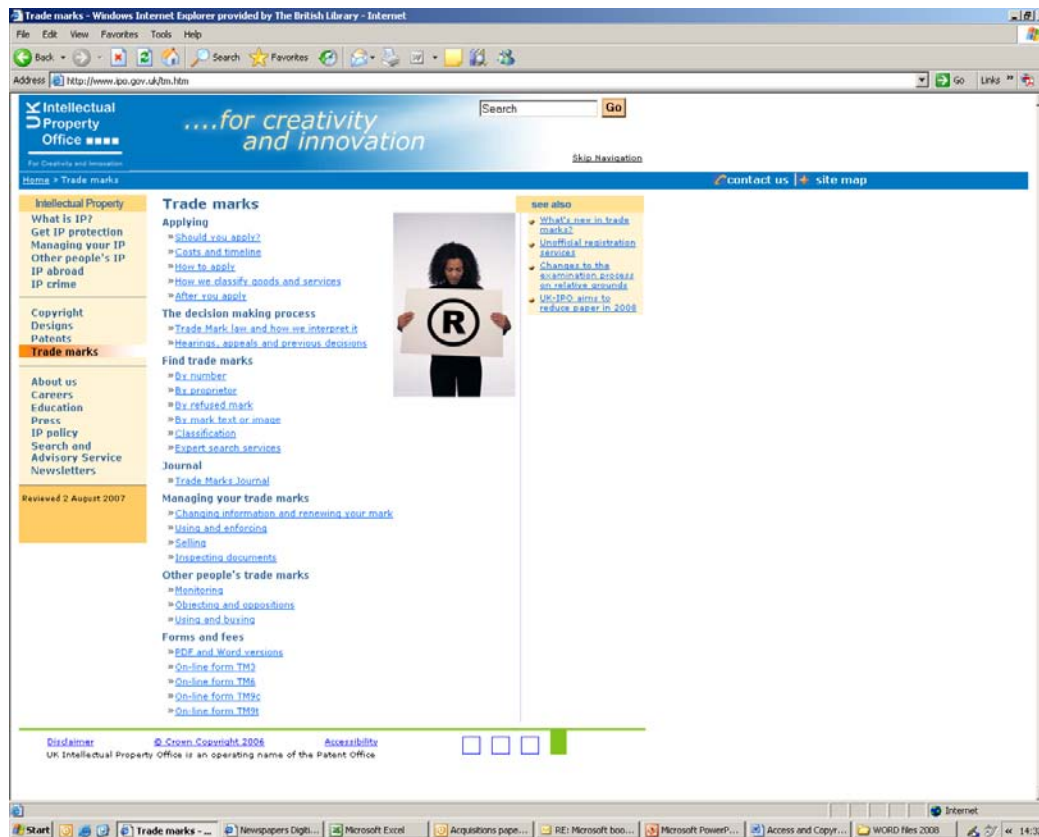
Trade marks - Windows Internet Explorer provided by The British Library - Internet

File Edit View Favorites Tools Help

Back Search Favorites

Address http://www.ipo.gov.uk/tm.htm

Go Links

Intellectual Property Office

For Creativity and Innovation

....for creativity and innovation

Search Go

Skip Navigation

Home > Trade marks

contact us | site map

Intellectual Property
What is IP?
Get IP protection
Managing your IP
Other people's IP
IP abroad
IP crime

Copyright
Designs
Patents
Trade marks

About us
Careers
Education
Press
IP policy
Search and Advisory Service
Newsletters

Reviewed 2 August 2007

Trade marks

Applying
» Should you apply?
» Costs and timeline
» How to apply
» How we classify goods and services
» After you apply

The decision making process
» Trade Mark law and how we interpret it
» Hearings, appeals and previous decisions

Find trade marks
» By number
» By proprietor
» By refused mark
» By mark text or image
» Classification
» Expert search services

Journal
» Trade Marks Journal

Managing your trade marks
» Changing information and renewing your mark
» Using and enforcing
» Selling
» Inspecting documents

Other people's trade marks
» Monitoring
» Objecting and oppositions
» Using and buying

Forms and fees
» PDF and Word versions
» On-line form TM3
» On-line form TM6
» On-line form TM9c
» On-line form TM9t

®

see also
What's new in trade marks?
Unofficial registration services
Changes to the examination process on relative grounds
UK-IPO aims to reduce paper in 2008

Disclaimer © Crown Copyright 2006 Accessibility
UK Intellectual Property Office is an operating name of the Patent Office

Internet

Start Trade marks - ... Newspapers Digiti... Microsoft Excel Acquisitions pape... RE: Microsoft boo... Microsoft PowerP... Access and Copyr... WORD files 2008 14:3